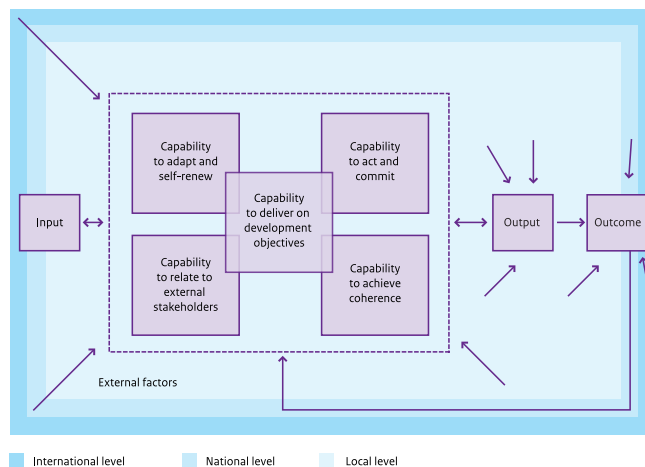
Capability to adapt and self-renew

Capability to act and commit

Input

Capability to deliver on development objectives

Output

Outcome

Capability to relate to external stakeholders

Capability to achieve coherence

External factors

International level

National level

Local level